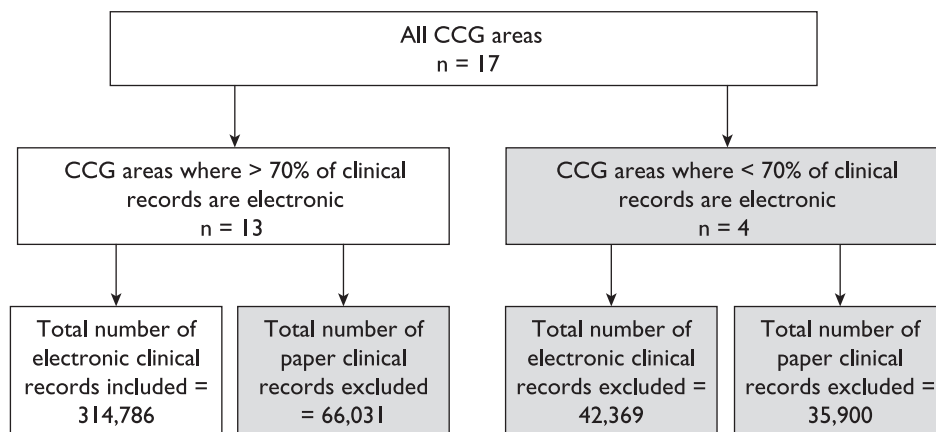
All CCG areas
n = 17

CCG areas where > 70% of clinical records are electronic
n = 13

CCG areas where < 70% of clinical records are electronic
n = 4

Total number of electronic clinical records included = 314,786

Total number of paper clinical records excluded = 66,031

Total number of electronic clinical records excluded = 42,369

Total number of paper clinical records excluded = 35,900